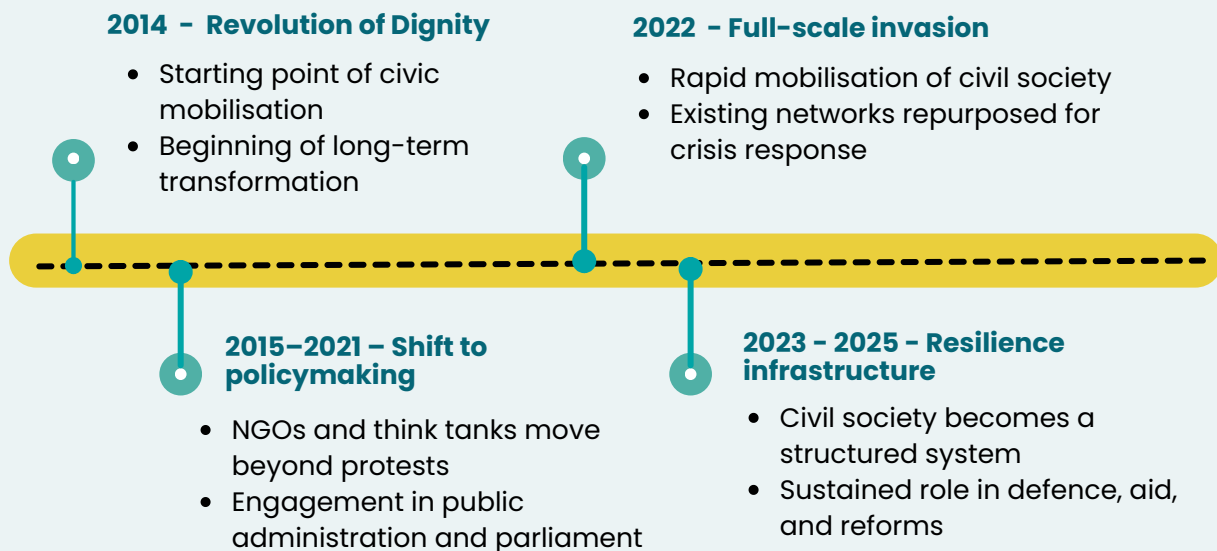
2014 - Revolution of Dignity

- Starting point of civic mobilisation
- Beginning of long-term transformation

2022 - Full-scale invasion

- Rapid mobilisation of civil society
- Existing networks repurposed for crisis response

2015–2021 – Shift to policymaking

- NGOs and think tanks move beyond protests
- Engagement in public administration and parliament

2023 - 2025 - Resilience infrastructure

- Civil society becomes a structured system
- Sustained role in defence, aid, and reforms